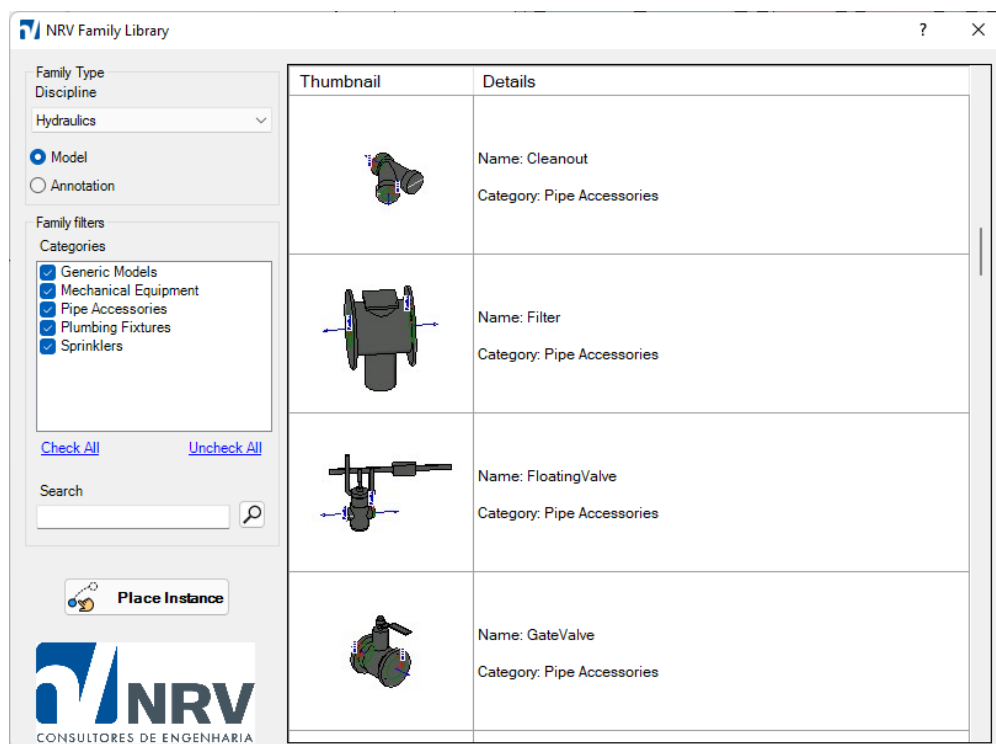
NRV Family Library

?

Family Type
Discipline

Hydraulics

Model

Annotation

Family filters
Categories

Generic Models
Mechanical Equipment
Pipe Accessories
Plumbing Fixtures
Sprinklers

Check All

Uncheck All

Search

Place Instance

NRV
CONSULTORES DE ENGENHARIA

| Thumbnail | Details |
|---|---|
| | Name: Cleanout<br><br>Category: Pipe Accessories |
| | Name: Filter<br><br>Category: Pipe Accessories |
| | Name: FloatingValve<br><br>Category: Pipe Accessories |
| | Name: GateValve<br><br>Category: Pipe Accessories |